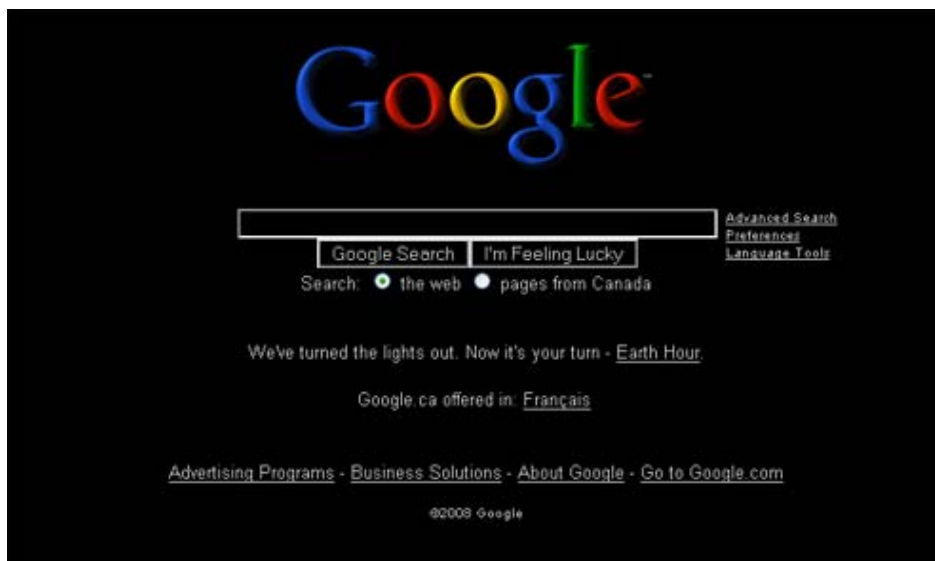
Google

Advanced Search
Preferences
Language Tools

Google Search I'm Feeling Lucky

Search: the web pages from Canada

We've turned the lights out. Now it's your turn - Earth Hour.

Google.ca offered in: Français

Advertising Programs - Business Solutions - About Google - Go to Google.com

©2008 Google